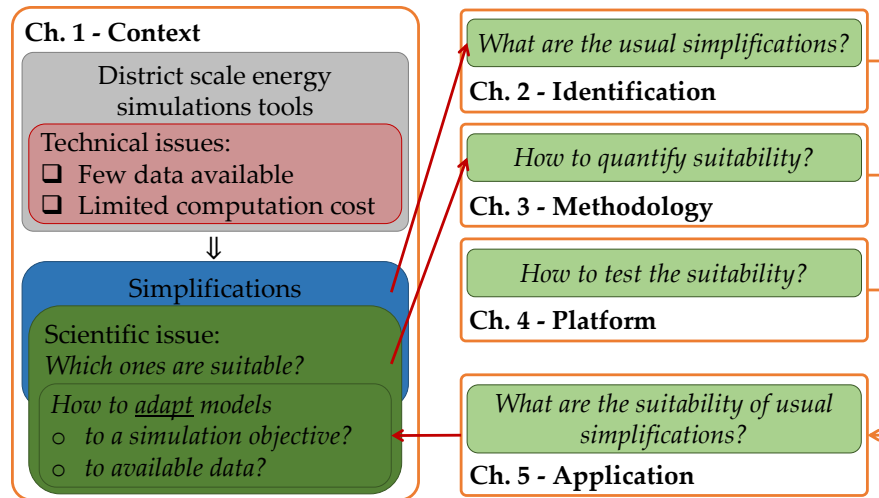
Ch. 1 - Context

District scale energy simulations tools

Technical issues:
❑ Few data available
❑ Limited computation cost

⇓

Simplifications

Scientific issue:
*Which ones are suitable?*

*How to adapt models*
o *to a simulation objective?*
o *to available data?*

*What are the usual simplifications?*
Ch. 2 - Identification

*How to quantify suitability?*
Ch. 3 - Methodology

*How to test the suitability?*
Ch. 4 - Platform

*What are the suitability of usual simplifications?*
Ch. 5 - Application